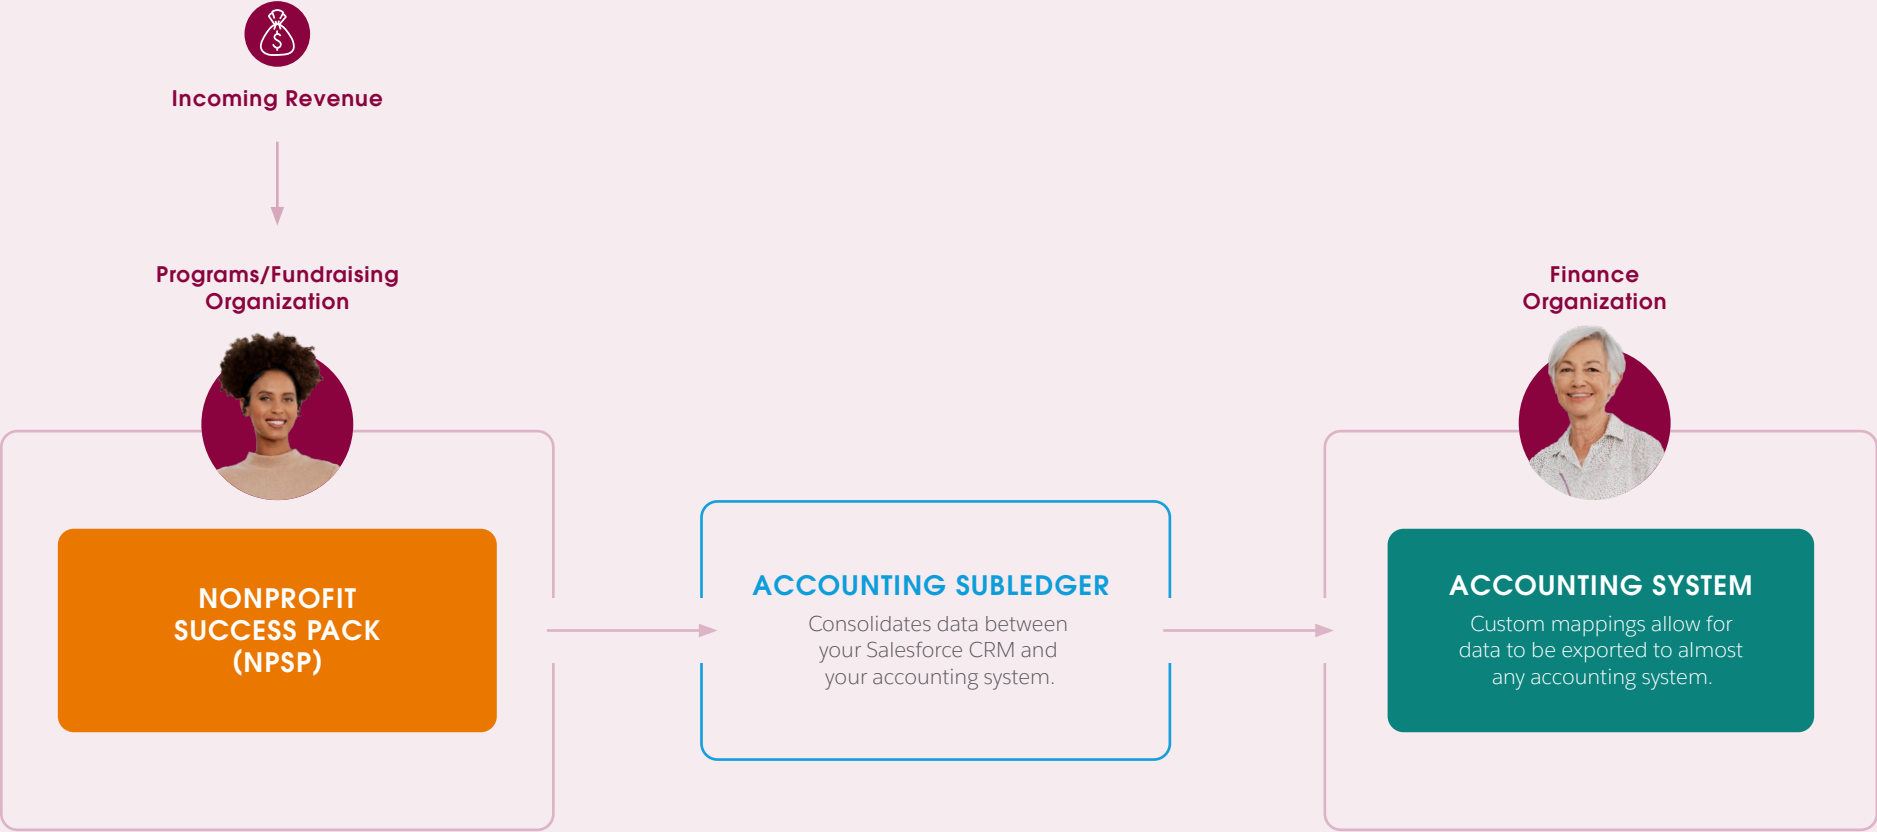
Incoming Revenue

Programs/Fundraising Organization

Finance Organization

NONPROFIT SUCCESS PACK (NPSP)

ACCOUNTING SUBLEDGER

Consolidates data between your Salesforce CRM and your accounting system.

ACCOUNTING SYSTEM

Custom mappings allow for data to be exported to almost any accounting system.